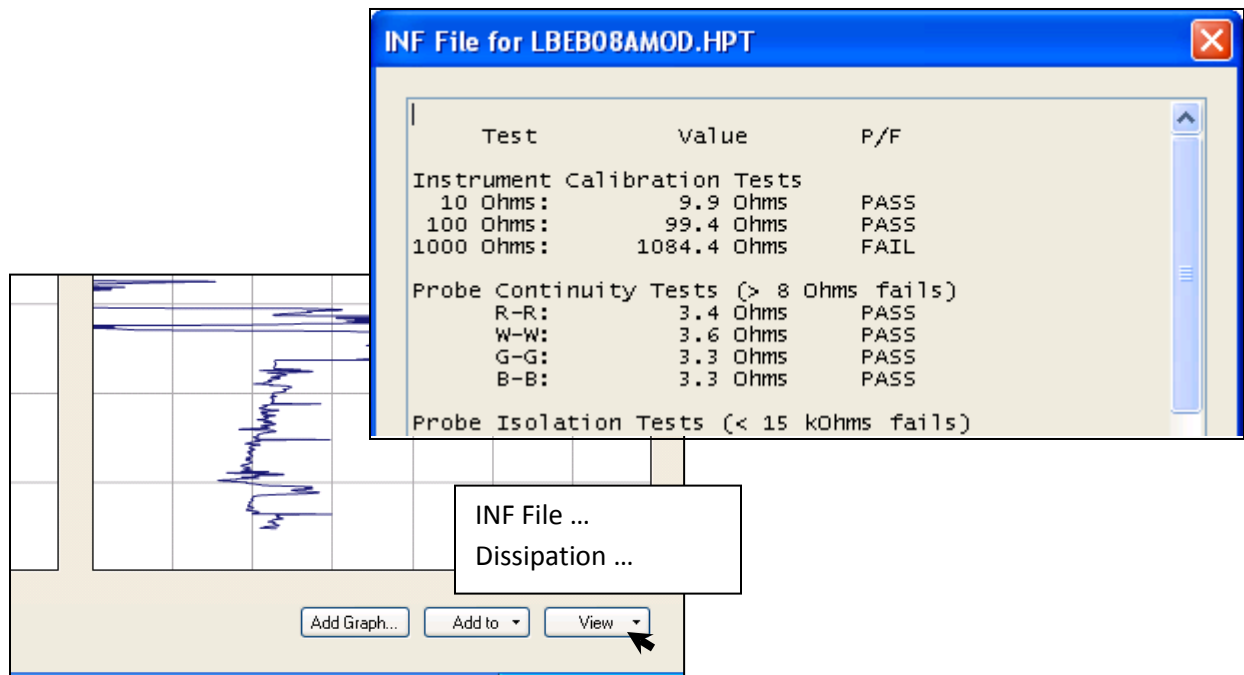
INF File for LBEB08AMOD.HPT

| Test | Value | P/F |
|---|---|---|
| Instrument Calibration Tests | | |
| 10 Ohms: | 9.9 Ohms | PASS |
| 100 Ohms: | 99.4 Ohms | PASS |
| 1000 Ohms: | 1084.4 Ohms | FAIL |
| Probe Continuity Tests (> 8 Ohms fails) | | |
| R-R: | 3.4 Ohms | PASS |
| W-W: | 3.6 Ohms | PASS |
| G-G: | 3.3 Ohms | PASS |
| B-B: | 3.3 Ohms | PASS |
| Probe Isolation Tests (< 15 kOhms fails) | | |

INF File …
Dissipation …

Add Graph...
Add to
View